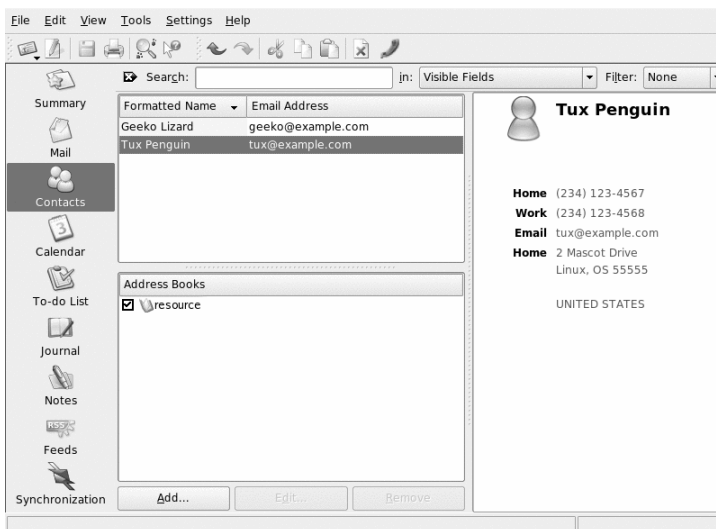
File Edit View Tools Settings Help

Search: in: Visible Fields Filter: None

Summary
Mail
Contacts
Calendar
To-do List
Journal
Notes
RSS
Feeds
Synchronization

| Formatted Name | Email Address |
|---|---|
| Geeko Lizard | geeko@example.com |
| Tux Penguin | tux@example.com |

Address Books
resource

Add... Edit... Remove

Tux Penguin

Home (234) 123-4567
Work (234) 123-4568
Email tux@example.com
Home 2 Mascot Drive
Linux, OS 55555

UNITED STATES